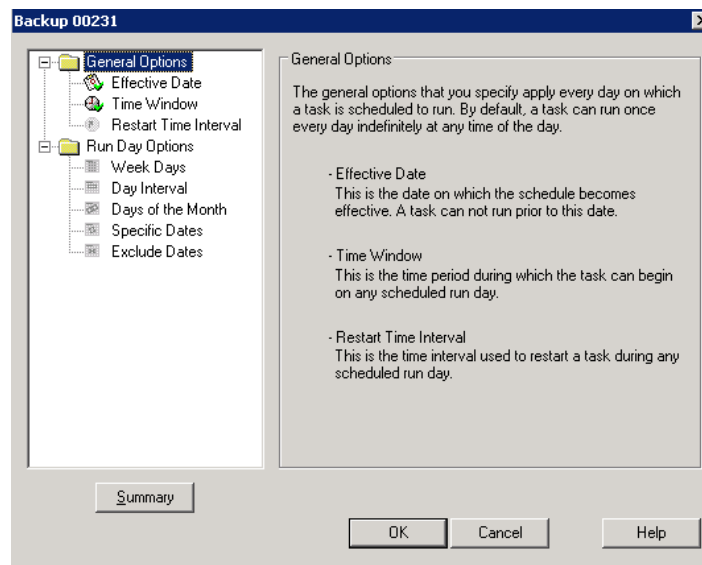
Backup 00231

General Options
Effective Date
Time Window
Restart Time Interval
Run Day Options
Week Days
Day Interval
Days of the Month
Specific Dates
Exclude Dates

General Options

The general options that you specify apply every day on which a task is scheduled to run. By default, a task can run once every day indefinitely at any time of the day.

- Effective Date
This is the date on which the schedule becomes effective. A task can not run prior to this date.

- Time Window
This is the time period during which the task can begin on any scheduled run day.

- Restart Time Interval
This is the time interval used to restart a task during any scheduled run day.

Summary

OK Cancel Help